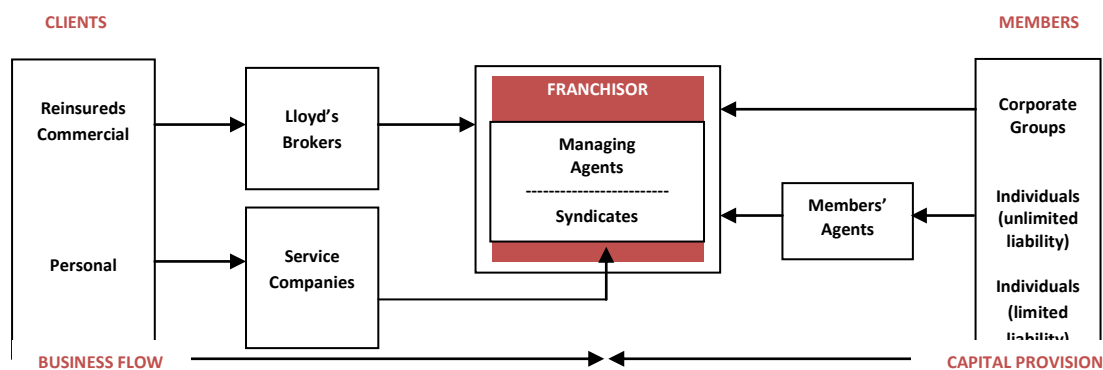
CLIENTS

MEMBERS

Reinsureds Commercial

Personal

Lloyd's Brokers

Service Companies

FRANCHISOR

Managing Agents

-------------------------

Syndicates

Members' Agents

Corporate Groups

Individuals (unlimited liability)

Individuals (limited liability)

BUSINESS FLOW

CAPITAL PROVISION